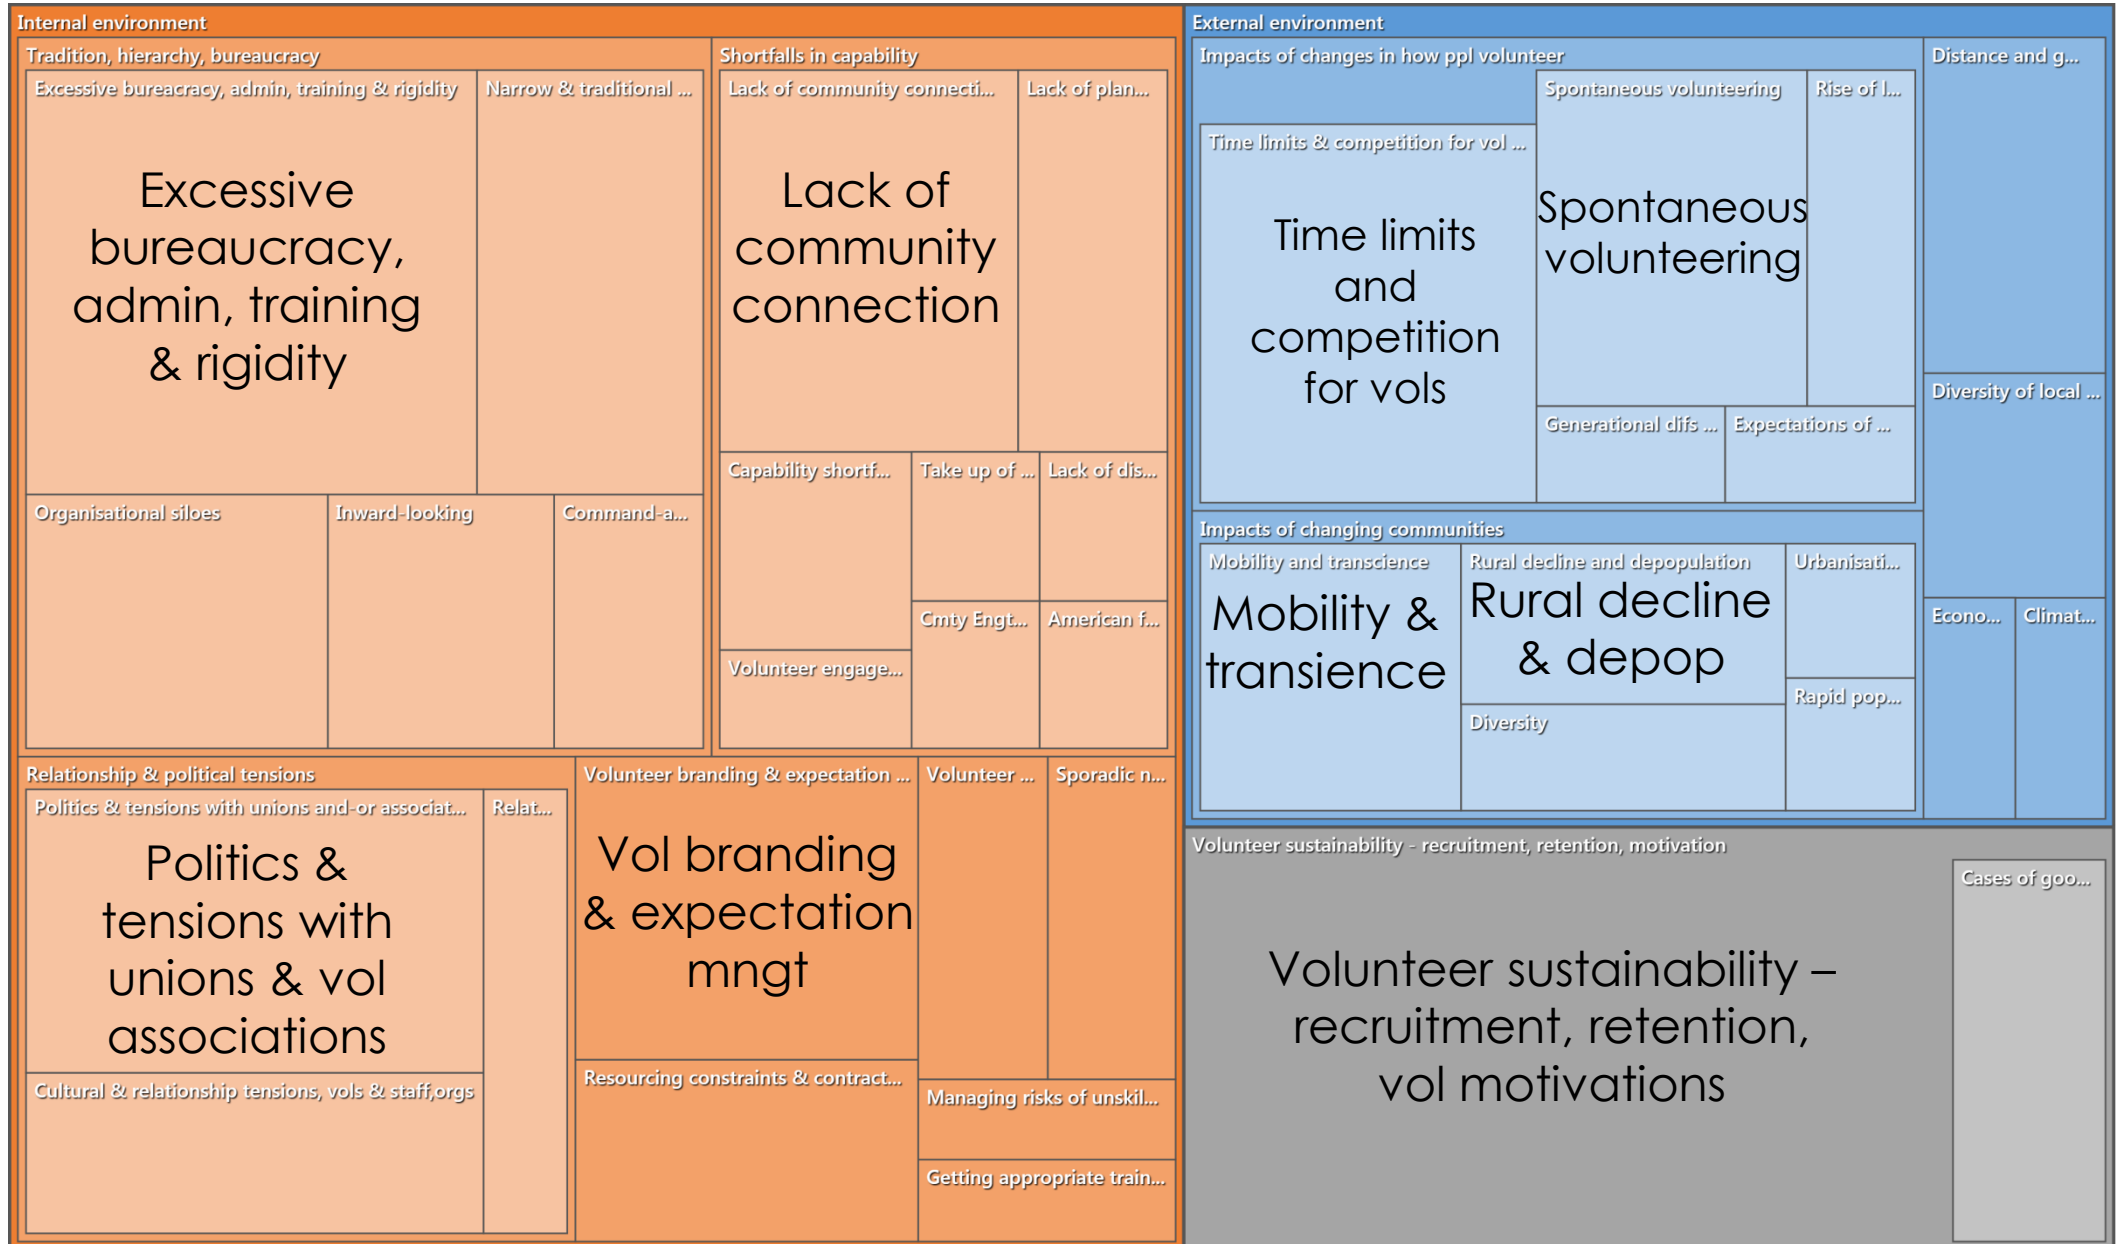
Internal environment

Tradition, hierarchy, bureaucracy

Excessive bureaucracy, admin, training & rigidity

Excessive bureaucracy, admin, training & rigidity

Narrow & traditional ...

Organisational siloes

Inward-looking

Command-a...

Shortfalls in capability

Lack of community connecti...

Lack of community connection

Lack of plan...

Capability shortf...

Take up of ...

Lack of dis...

Cmty Engt...

American f...

Volunteer engage...

Relationship & political tensions

Politics & tensions with unions and-or associat...

Politics & tensions with unions & vol associations

Relat...

Cultural & relationship tensions, vols & staff,orgs

Volunteer branding & expectation ...

Vol branding & expectation mngt

Resourcing constraints & contract...

Volunteer ...

Sporadic n...

Managing risks of unskil...

Getting appropriate train...

External environment

Impacts of changes in how ppl volunteer

Time limits & competition for vol ...

Time limits and competition for vols

Spontaneous volunteering

Spontaneous volunteering

Rise of l...

Generational difs ...

Expectations of ...

Distance and g...

Diversity of local ...

Impacts of changing communities

Mobility and transcience

Mobility & transience

Rural decline and depopulation

Rural decline & depop

Urbanisati...

Diversity

Rapid pop...

Econo...

Climat...

Volunteer sustainability - recruitment, retention, motivation

Volunteer sustainability – recruitment, retention, vol motivations

Cases of goo...